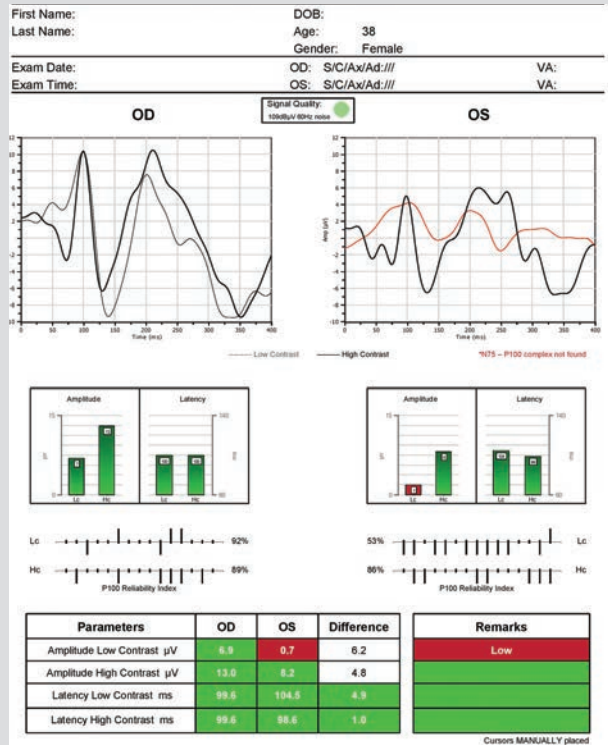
First Name:
Last Name:

DOB:
Age: 38
Gender: Female

Exam Date:
Exam Time:

OD: S/C/Ax/Ad:///
OS: S/C/Ax/Ad:///

VA:
VA:

OD

Signal Quality:
109dBμV 60Hz noise

OS

12
10
8
6
4
2
0
-2
-4
-6
-8
-10

0 50 100 150 200 250 300 350 400
Time (ms)

Amp (μV)

0 50 100 150 200 250 300 350 400
Time (ms)

Low Contrast — High Contrast

*N75 – P100 complex not found

Amplitude

Latency

μV

ms

Lc Hc

Lc Hc

Amplitude

Latency

Lc Hc

Lc Hc

Lc 92%

Hc 89%

P100 Reliability Index

53% Lc

86% Hc

P100 Reliability Index

| Parameters | OD | OS | Difference |
|---|---|---|---|
| Amplitude Low Contrast μV | 6.9 | 0.7 | 6.2 |
| Amplitude High Contrast μV | 13.0 | 8.2 | 4.8 |
| Latency Low Contrast ms | 99.6 | 104.5 | 4.9 |
| Latency High Contrast ms | 99.6 | 98.6 | 1.0 |

| Remarks |
|---|
| Low |
| |
| |
| |

Cursors MANUALLY placed